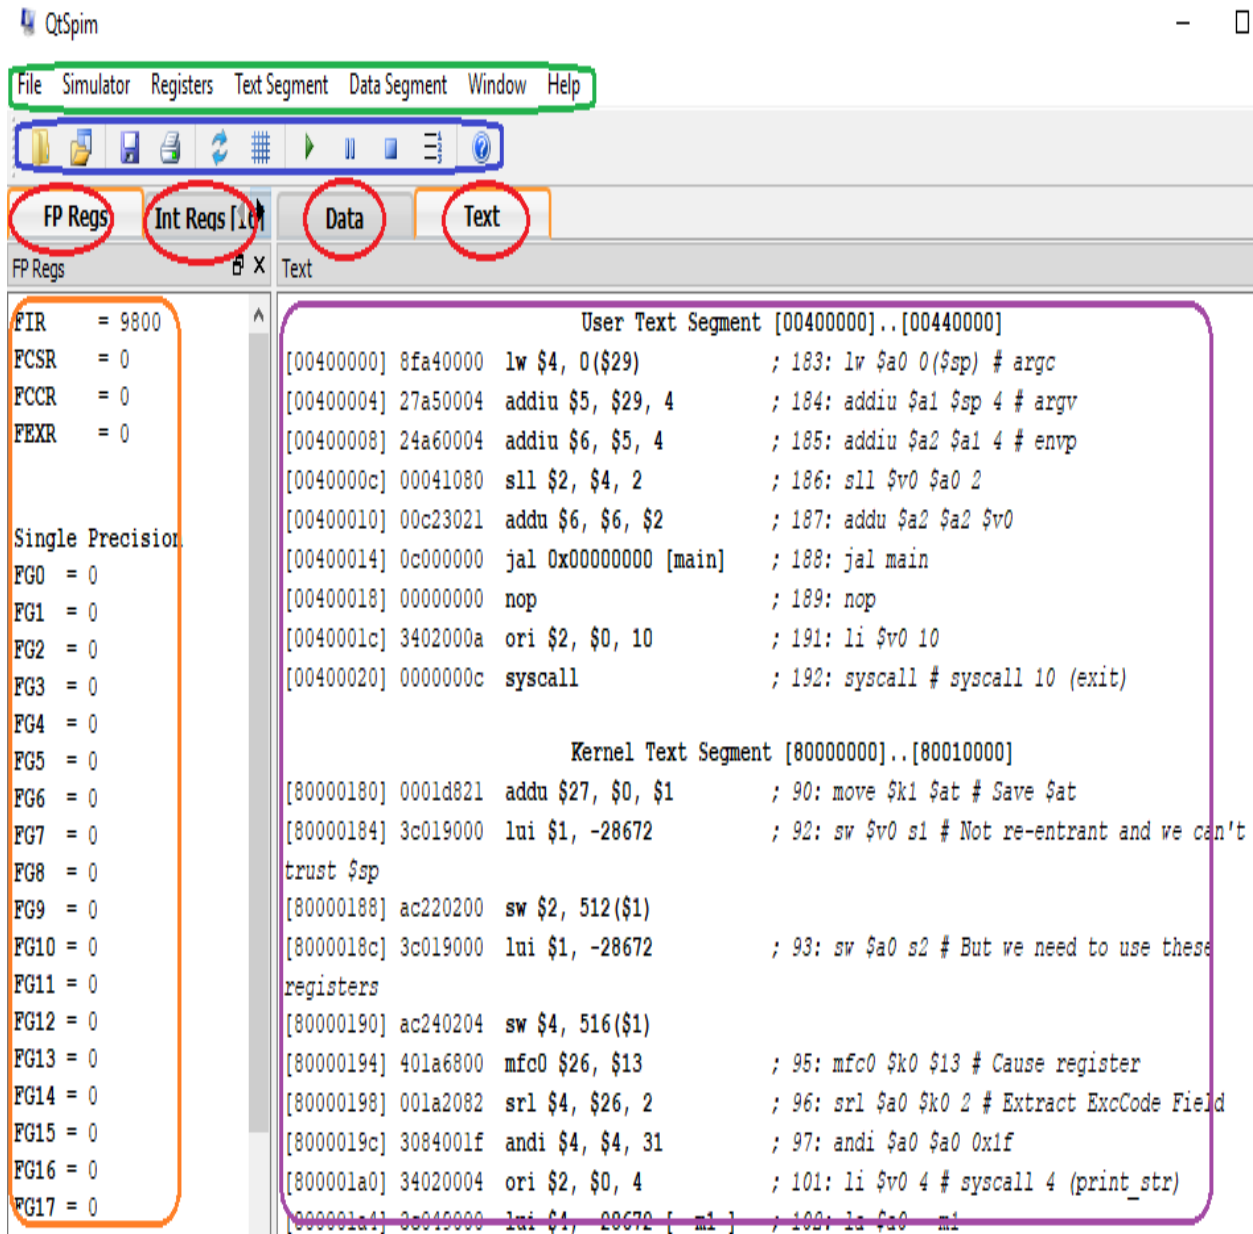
QtSpim

File Simulator Registers Text Segment Data Segment Window Help

FP Regs Int Regs [16 Data Text

FP Regs

Text

FIR = 9800
FCSR = 0
FCCR = 0
FEXR = 0

Single Precision
FG0 = 0
FG1 = 0
FG2 = 0
FG3 = 0
FG4 = 0
FG5 = 0
FG6 = 0
FG7 = 0
FG8 = 0
FG9 = 0
FG10 = 0
FG11 = 0
FG12 = 0
FG13 = 0
FG14 = 0
FG15 = 0
FG16 = 0
FG17 = 0

User Text Segment [00400000]..[00440000]
[00400000] 8fa40000 lw $4, 0($29) ; 183: lw $a0 0($sp) # argc
[00400004] 27a50004 addiu $5, $29, 4 ; 184: addiu $a1 $sp 4 # argv
[00400008] 24a60004 addiu $6, $5, 4 ; 185: addiu $a2 $a1 4 # envp
[0040000c] 00041080 sll $2, $4, 2 ; 186: sll $v0 $a0 2
[00400010] 00c23021 addu $6, $6, $2 ; 187: addu $a2 $a2 $v0
[00400014] 0c000000 jal 0x00000000 [main] ; 188: jal main
[00400018] 00000000 nop ; 189: nop
[0040001c] 3402000a ori $2, $0, 10 ; 191: li $v0 10
[00400020] 0000000c syscall ; 192: syscall # syscall 10 (exit)

Kernel Text Segment [80000000]..[80010000]
[80000180] 0001d821 addu $27, $0, $1 ; 90: move $k1 $at # Save $at
[80000184] 3c019000 lui $1, -28672 ; 92: sw $v0 s1 # Not re-entrant and we can't trust $sp
[80000188] ac220200 sw $2, 512($1)
[8000018c] 3c019000 lui $1, -28672 ; 93: sw $a0 s2 # But we need to use these registers
[80000190] ac240204 sw $4, 516($1)
[80000194] 401a6800 mfc0 $26, $13 ; 95: mfc0 $k0 $13 # Cause register
[80000198] 001a2082 srl $4, $26, 2 ; 96: srl $a0 $k0 2 # Extract ExcCode Field
[8000019c] 3084001f andi $4, $4, 31 ; 97: andi $a0 $a0 0x1f
[800001a0] 34020004 ori $2, $0, 4 ; 101: li $v0 4 # syscall 4 (print_str)
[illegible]